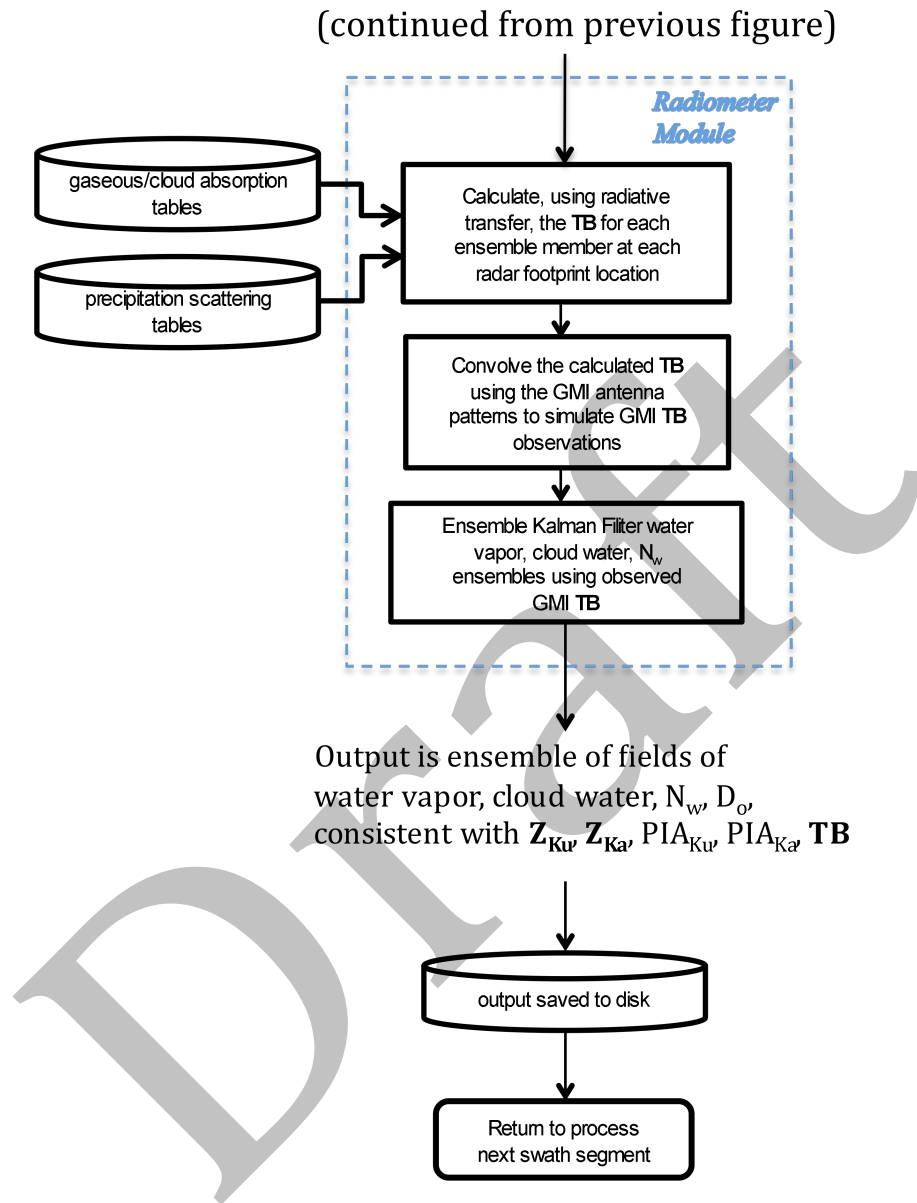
(continued from previous figure)

Radiometer Module

gaseous/cloud absorption tables

precipitation scattering tables

Calculate, using radiative transfer, the **TB** for each ensemble member at each radar footprint location

Convolve the calculated **TB** using the GMI antenna patterns to simulate GMI **TB** observations

Ensemble Kalman Filter water vapor, cloud water, $N_w$ ensembles using observed GMI **TB**

Output is ensemble of fields of water vapor, cloud water, $N_w$, $D_o$, consistent with $\mathbf{Z_{Ku}}$, $\mathbf{Z_{Ka}}$, $PIA_{Ku}$, $PIA_{Ka}$, **TB**

output saved to disk

Return to process next swath segment

Draft